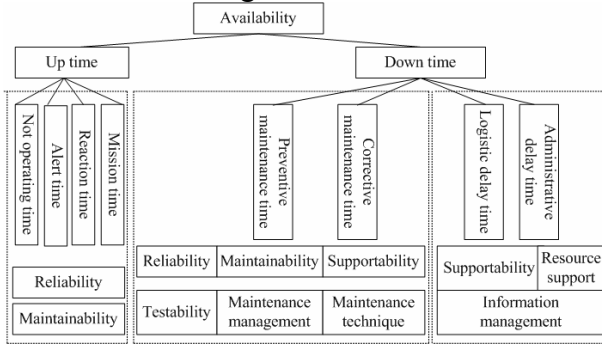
Availability

Up time

Down time

Not operating time

Alert time

Reaction time

Mission time

Reliability

Maintainability

Preventive maintenance time

Corrective maintenance time

Reliability

Maintainability

Supportability

Testability

Maintenance management

Maintenance technique

Logistic delay time

Administrative delay time

Supportability

Resource support

Information management